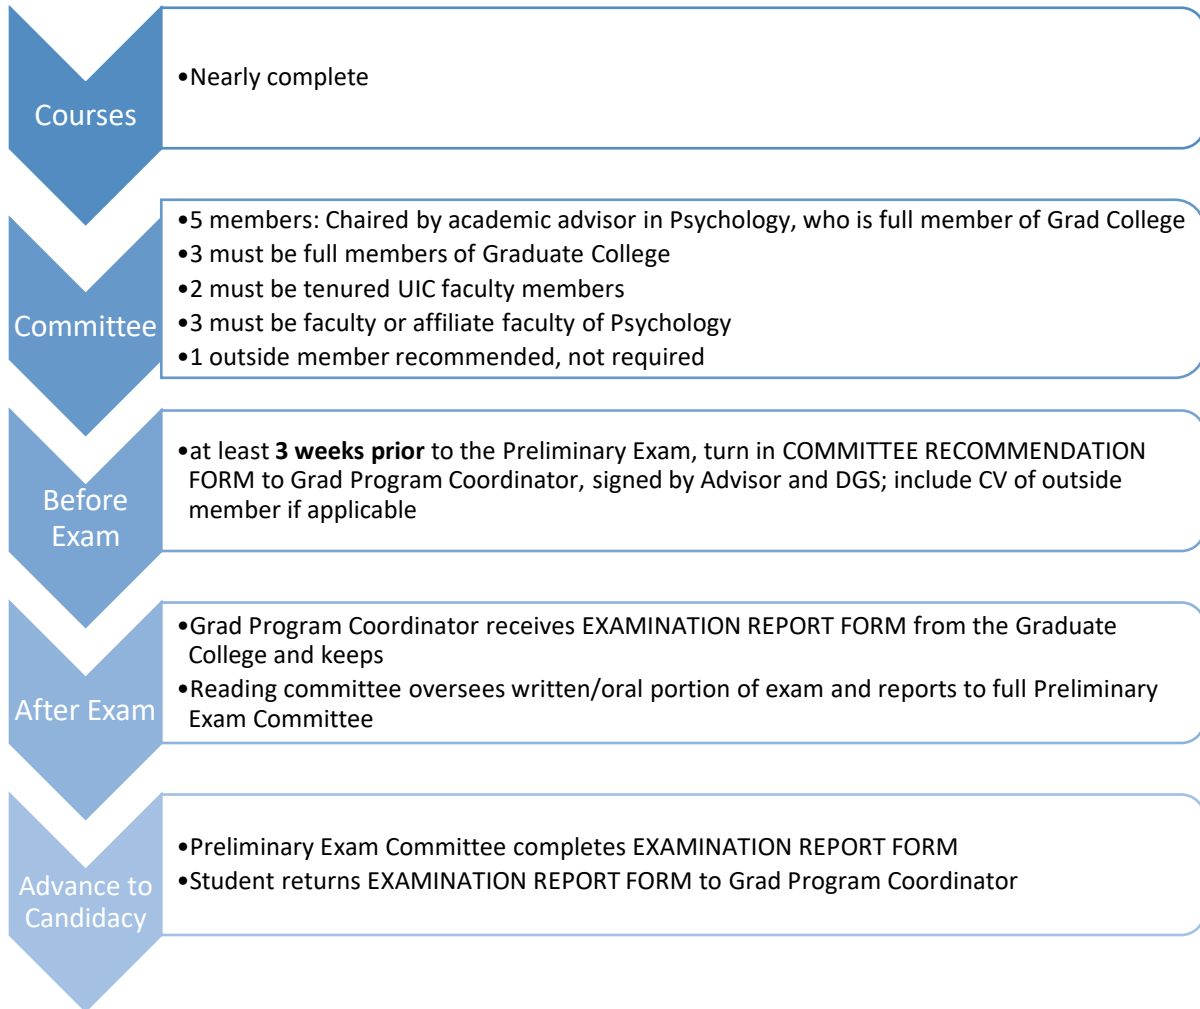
Courses

•Nearly complete

Committee

•5 members: Chaired by academic advisor in Psychology, who is full member of Grad College
•3 must be full members of Graduate College
•2 must be tenured UIC faculty members
•3 must be faculty or affiliate faculty of Psychology
•1 outside member recommended, not required

Before Exam

•at least **3 weeks prior** to the Preliminary Exam, turn in COMMITTEE RECOMMENDATION FORM to Grad Program Coordinator, signed by Advisor and DGS; include CV of outside member if applicable

After Exam

•Grad Program Coordinator receives EXAMINATION REPORT FORM from the Graduate College and keeps
•Reading committee oversees written/oral portion of exam and reports to full Preliminary Exam Committee

Advance to Candidacy

•Preliminary Exam Committee completes EXAMINATION REPORT FORM
•Student returns EXAMINATION REPORT FORM to Grad Program Coordinator